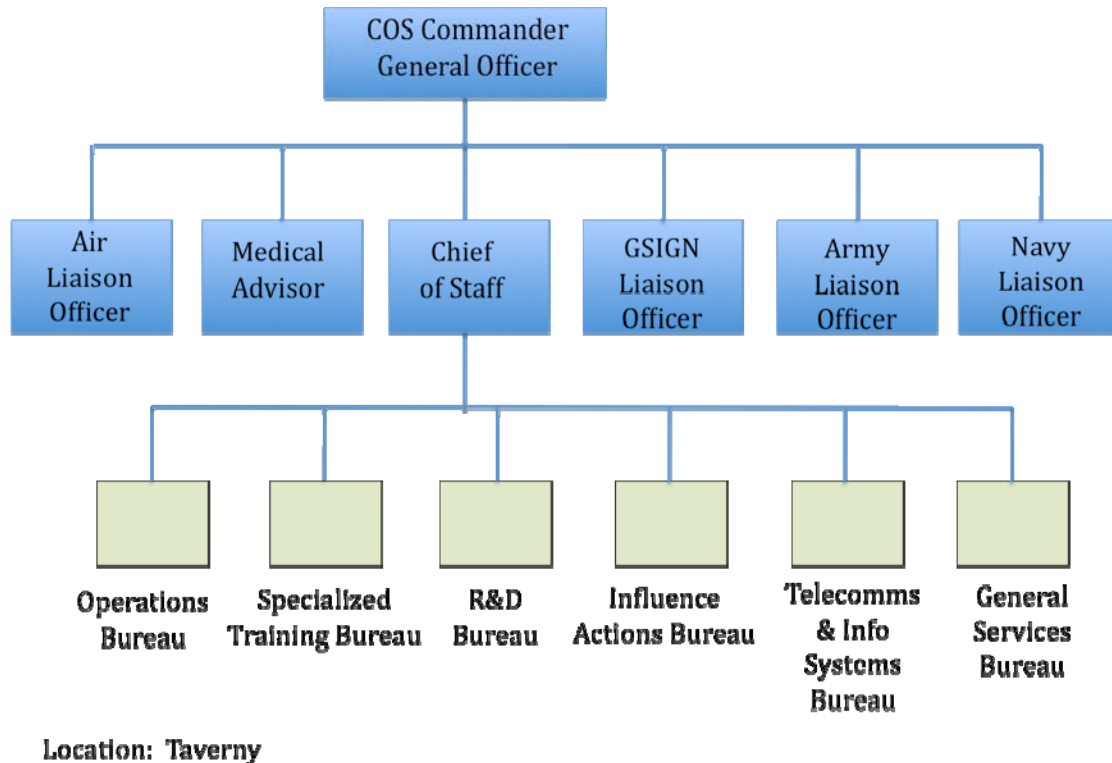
COS Commander
General Officer

Air Liaison Officer

Medical Advisor

Chief of Staff

GSIGN Liaison Officer

Army Liaison Officer

Navy Liaison Officer

Operations Bureau

Specialized Training Bureau

R&D Bureau

Influence Actions Bureau

Telecomms & Info Systems Bureau

General Services Bureau

Location: Taverny